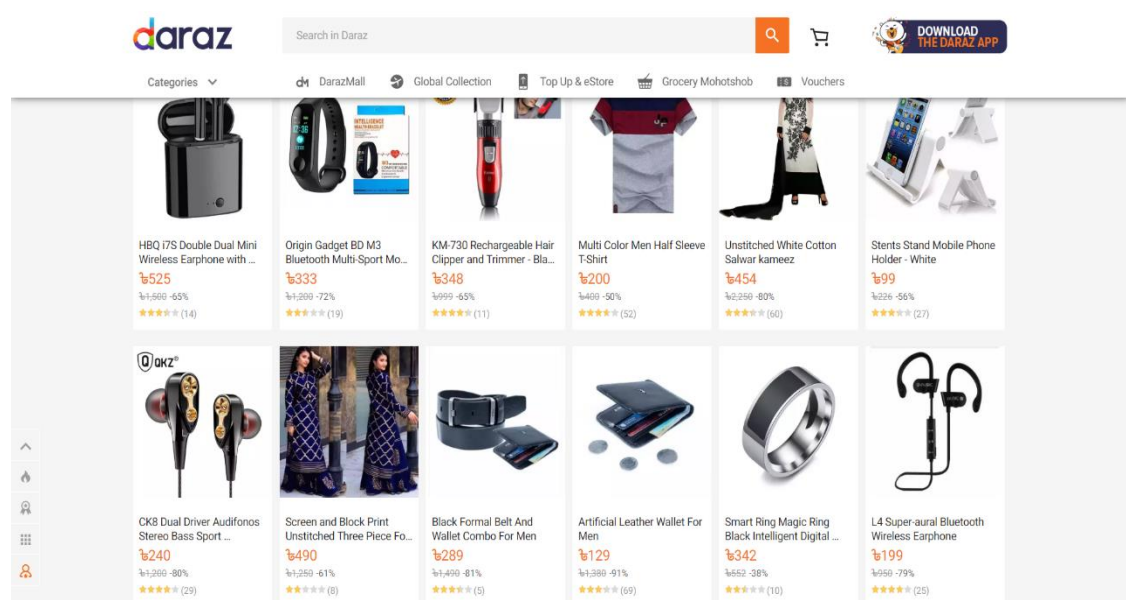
daraz

Search in Daraz

DOWNLOAD THE DARAZ APP

Categories

DarazMall Global Collection Top Up & eStore Grocery Mohotshob Vouchers

HBQ i7S Double Dual Mini Wireless Earphone with ...
৳525
~~৳1,500~~ -65%
(14)

Origin Gadget BD M3 Bluetooth Multi-Sport Mo...
৳333
~~৳1,200~~ -72%
(19)

KM-730 Rechargeable Hair Clipper and Trimmer - Bla...
৳348
~~৳999~~ -65%
(11)

Multi Color Men Half Sleeve T-Shirt
৳200
~~৳400~~ -50%
(52)

Unstitched White Cotton Salwar kameez
৳454
~~৳2,250~~ -80%
(60)

Stents Stand Mobile Phone Holder - White
৳99
~~৳226~~ -56%
(27)

QKZ

CK8 Dual Driver Audifonos Stereo Bass Sport ...
৳240
~~৳1,200~~ -80%
(29)

Screen and Block Print Unstitched Three Piece Fo...
৳490
~~৳1,250~~ -61%
(8)

Black Formal Belt And Wallet Combo For Men
৳289
~~৳1,490~~ -81%
(5)

Artificial Leather Wallet For Men
৳129
~~৳1,380~~ -91%
(69)

Smart Ring Magic Ring Black Intelligent Digital ...
৳342
~~৳552~~ -38%
(10)

L4 Super-aural Bluetooth Wireless Earphone
৳199
~~৳950~~ -79%
(25)